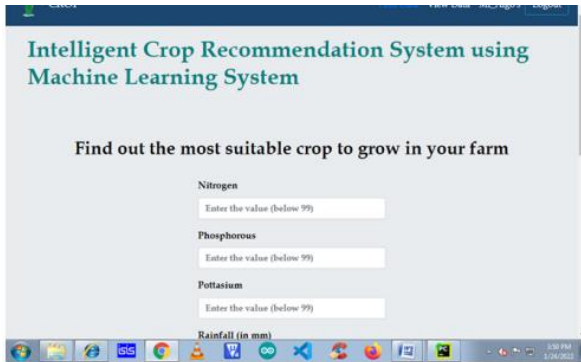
CRCA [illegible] View Data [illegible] Logout

Intelligent Crop Recommendation System using Machine Learning System

Find out the most suitable crop to grow in your farm

Nitrogen

Enter the value (below 99)

Phosphorous

Enter the value (below 99)

Pottasium

Enter the value (below 99)

Rainfall (in mm)

3:50 PM
1/24/2022